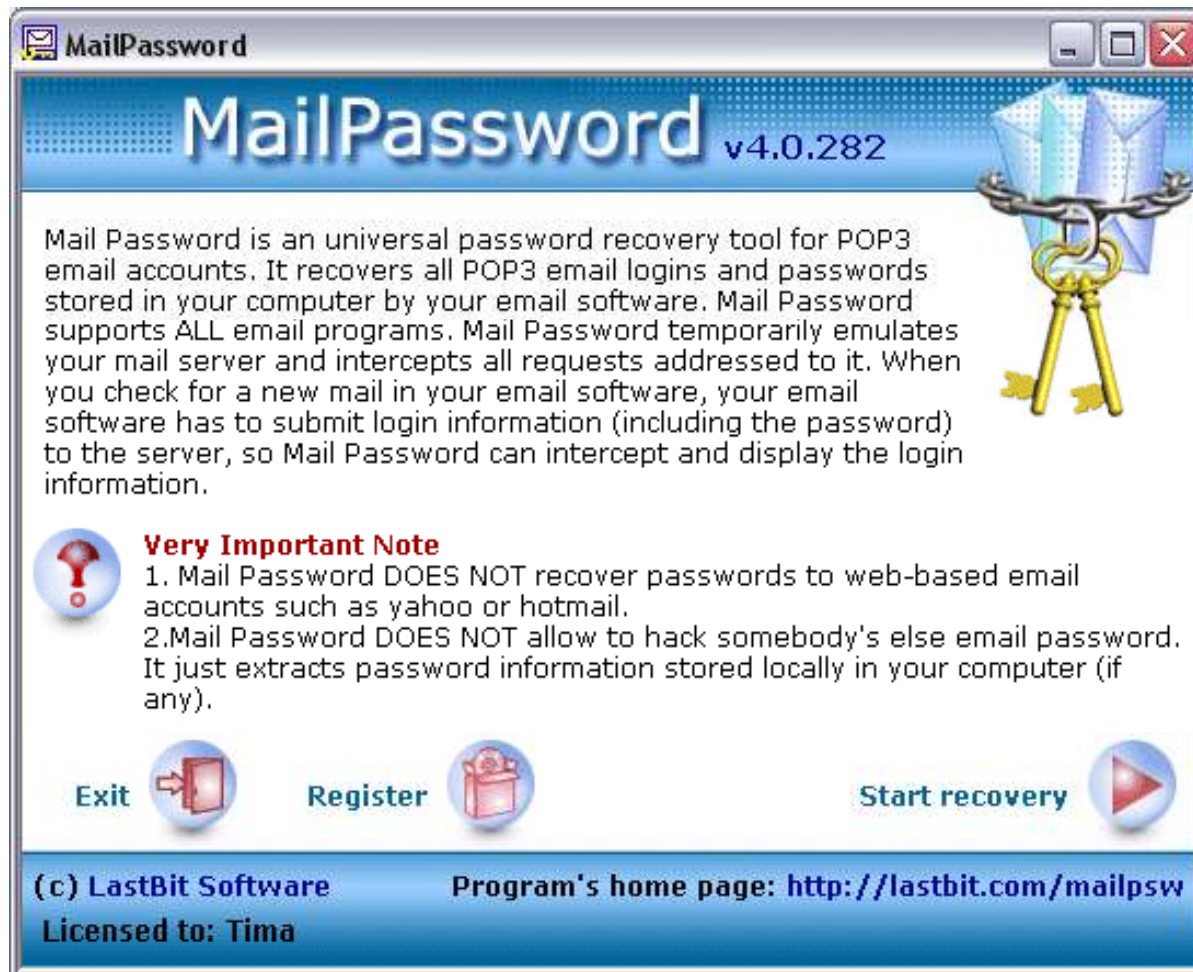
MailPassword

MailPassword v4.0.282

Mail Password is an universal password recovery tool for POP3 email accounts. It recovers all POP3 email logins and passwords stored in your computer by your email software. Mail Password supports ALL email programs. Mail Password temporarily emulates your mail server and intercepts all requests addressed to it. When you check for a new mail in your email software, your email software has to submit login information (including the password) to the server, so Mail Password can intercept and display the login information.

Very Important Note
1. Mail Password DOES NOT recover passwords to web-based email accounts such as yahoo or hotmail.
2.Mail Password DOES NOT allow to hack somebody's else email password. It just extracts password information stored locally in your computer (if any).

Exit Register Start recovery

(c) LastBit Software Program's home page: http://lastbit.com/mailpsw
Licensed to: Tima